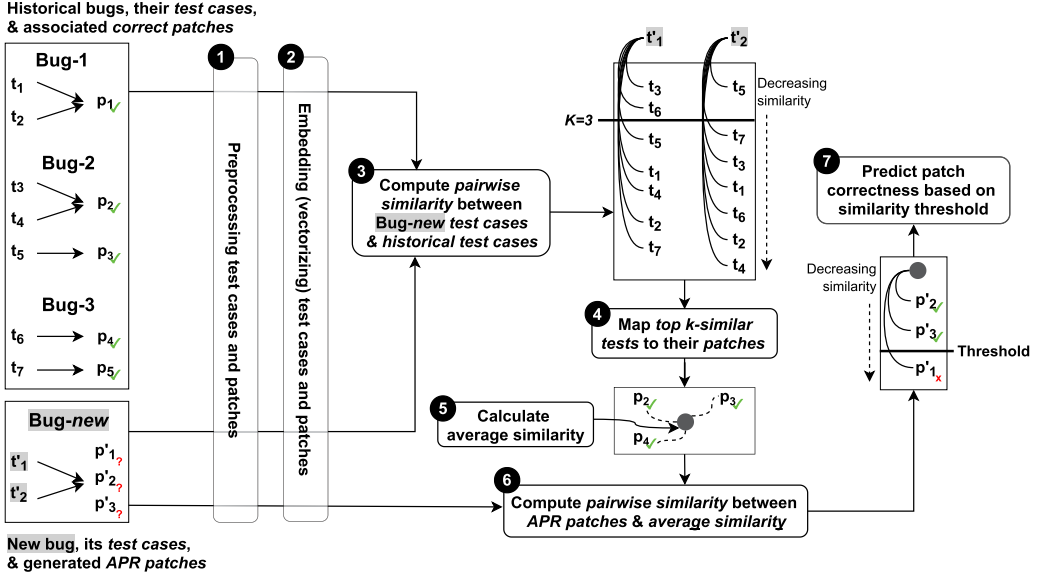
Historical bugs, their *test cases*, & associated *correct patches*

Bug-1

$t_1$ $t_2$ $p_1$✓

Bug-2

$t_3$ $t_4$ $p_2$✓

$t_5$ $p_3$✓

Bug-3

$t_6$ $p_4$✓

$t_7$ $p_5$✓

Bug-*new*

$t'_1$ $t'_2$ $p'_1$? $p'_2$? $p'_3$?

New bug, its *test cases*, & generated *APR patches*

1 Preprocessing test cases and patches

2 Embedding (vectorizing) test cases and patches

3 Compute *pairwise similarity* between Bug-*new test cases* & *historical test cases*

$t'_1$ $t'_2$

$t_3$ $t_6$ $t_5$ $t_1$ $t_4$ $t_2$ $t_7$

$t_5$ $t_7$ $t_3$ $t_1$ $t_6$ $t_2$ $t_4$

*K=3*

Decreasing similarity

4 Map *top k-similar tests* to their *patches*

5 Calculate average similarity

$p_2$✓ $p_3$✓ $p_4$✓

6 Compute *pairwise similarity* between *APR patches* & *average similarity*

7 Predict patch correctness based on similarity threshold

Decreasing similarity

$p'_2$✓ $p'_3$✓ Threshold $p'_1$x